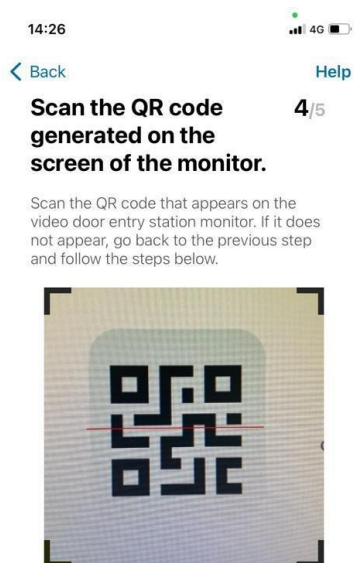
14:26

4G

Back

Help

Scan the QR code generated on the screen of the monitor.

4/5

Scan the QR code that appears on the video door entry station monitor. If it does not appear, go back to the previous step and follow the steps below.